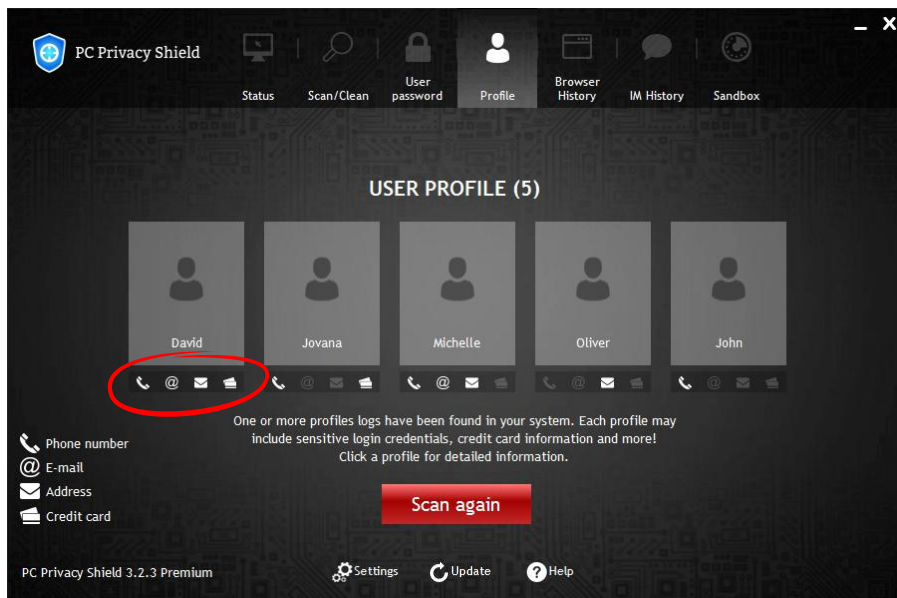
PC Privacy Shield

Status
Scan/Clean
User password
Profile
Browser History
IM History
Sandbox

USER PROFILE (5)

David
Jovana
Michelle
Oliver
John

One or more profiles logs have been found in your system. Each profile may include sensitive login credentials, credit card information and more! Click a profile for detailed information.

Phone number
E-mail
Address
Credit card

Scan again

PC Privacy Shield 3.2.3 Premium
Settings
Update
Help